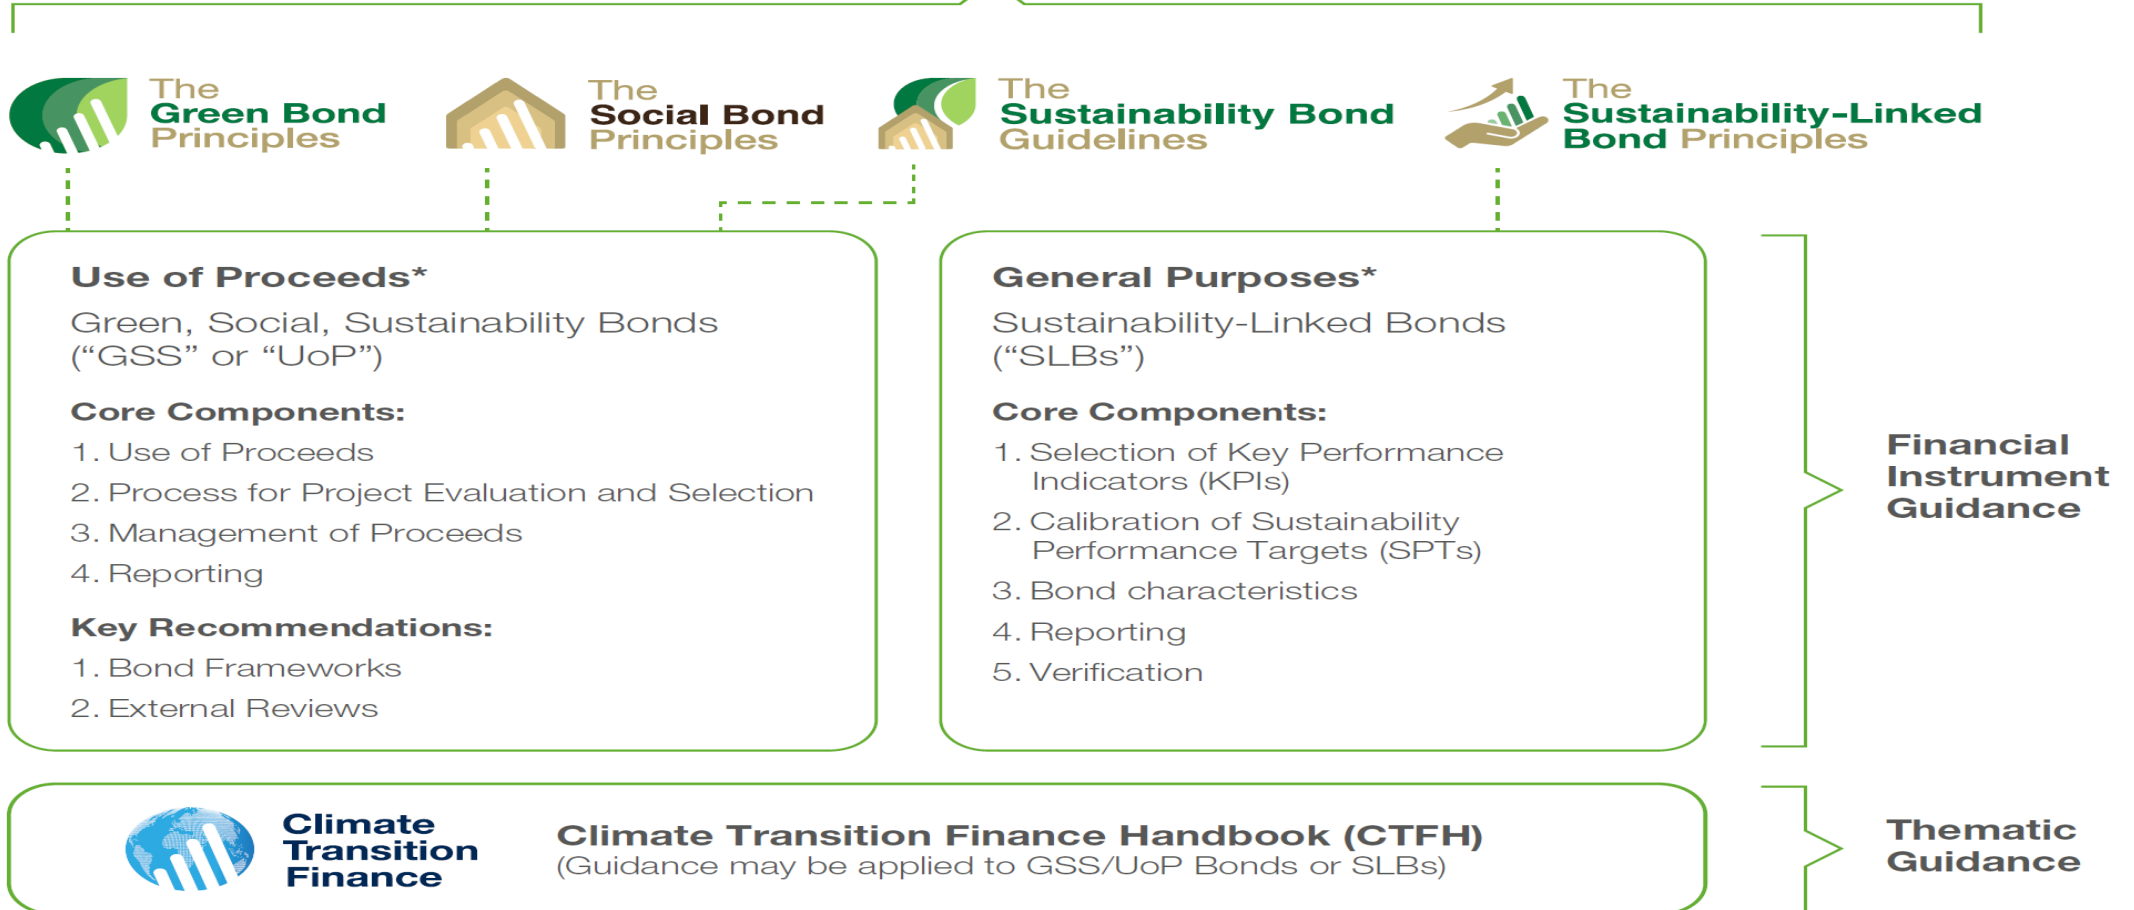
The Green Bond Principles

The Social Bond Principles

The Sustainability Bond Guidelines

The Sustainability-Linked Bond Principles

Use of Proceeds*
Green, Social, Sustainability Bonds (“GSS” or “UoP”)

Core Components:
1. Use of Proceeds
2. Process for Project Evaluation and Selection
3. Management of Proceeds
4. Reporting

Key Recommendations:
1. Bond Frameworks
2. External Reviews

General Purposes*
Sustainability-Linked Bonds (“SLBs”)

Core Components:
1. Selection of Key Performance Indicators (KPIs)
2. Calibration of Sustainability Performance Targets (SPTs)
3. Bond characteristics
4. Reporting
5. Verification

Financial Instrument Guidance

Climate Transition Finance

Climate Transition Finance Handbook (CTFH)
(Guidance may be applied to GSS/UoP Bonds or SLBs)

Thematic Guidance